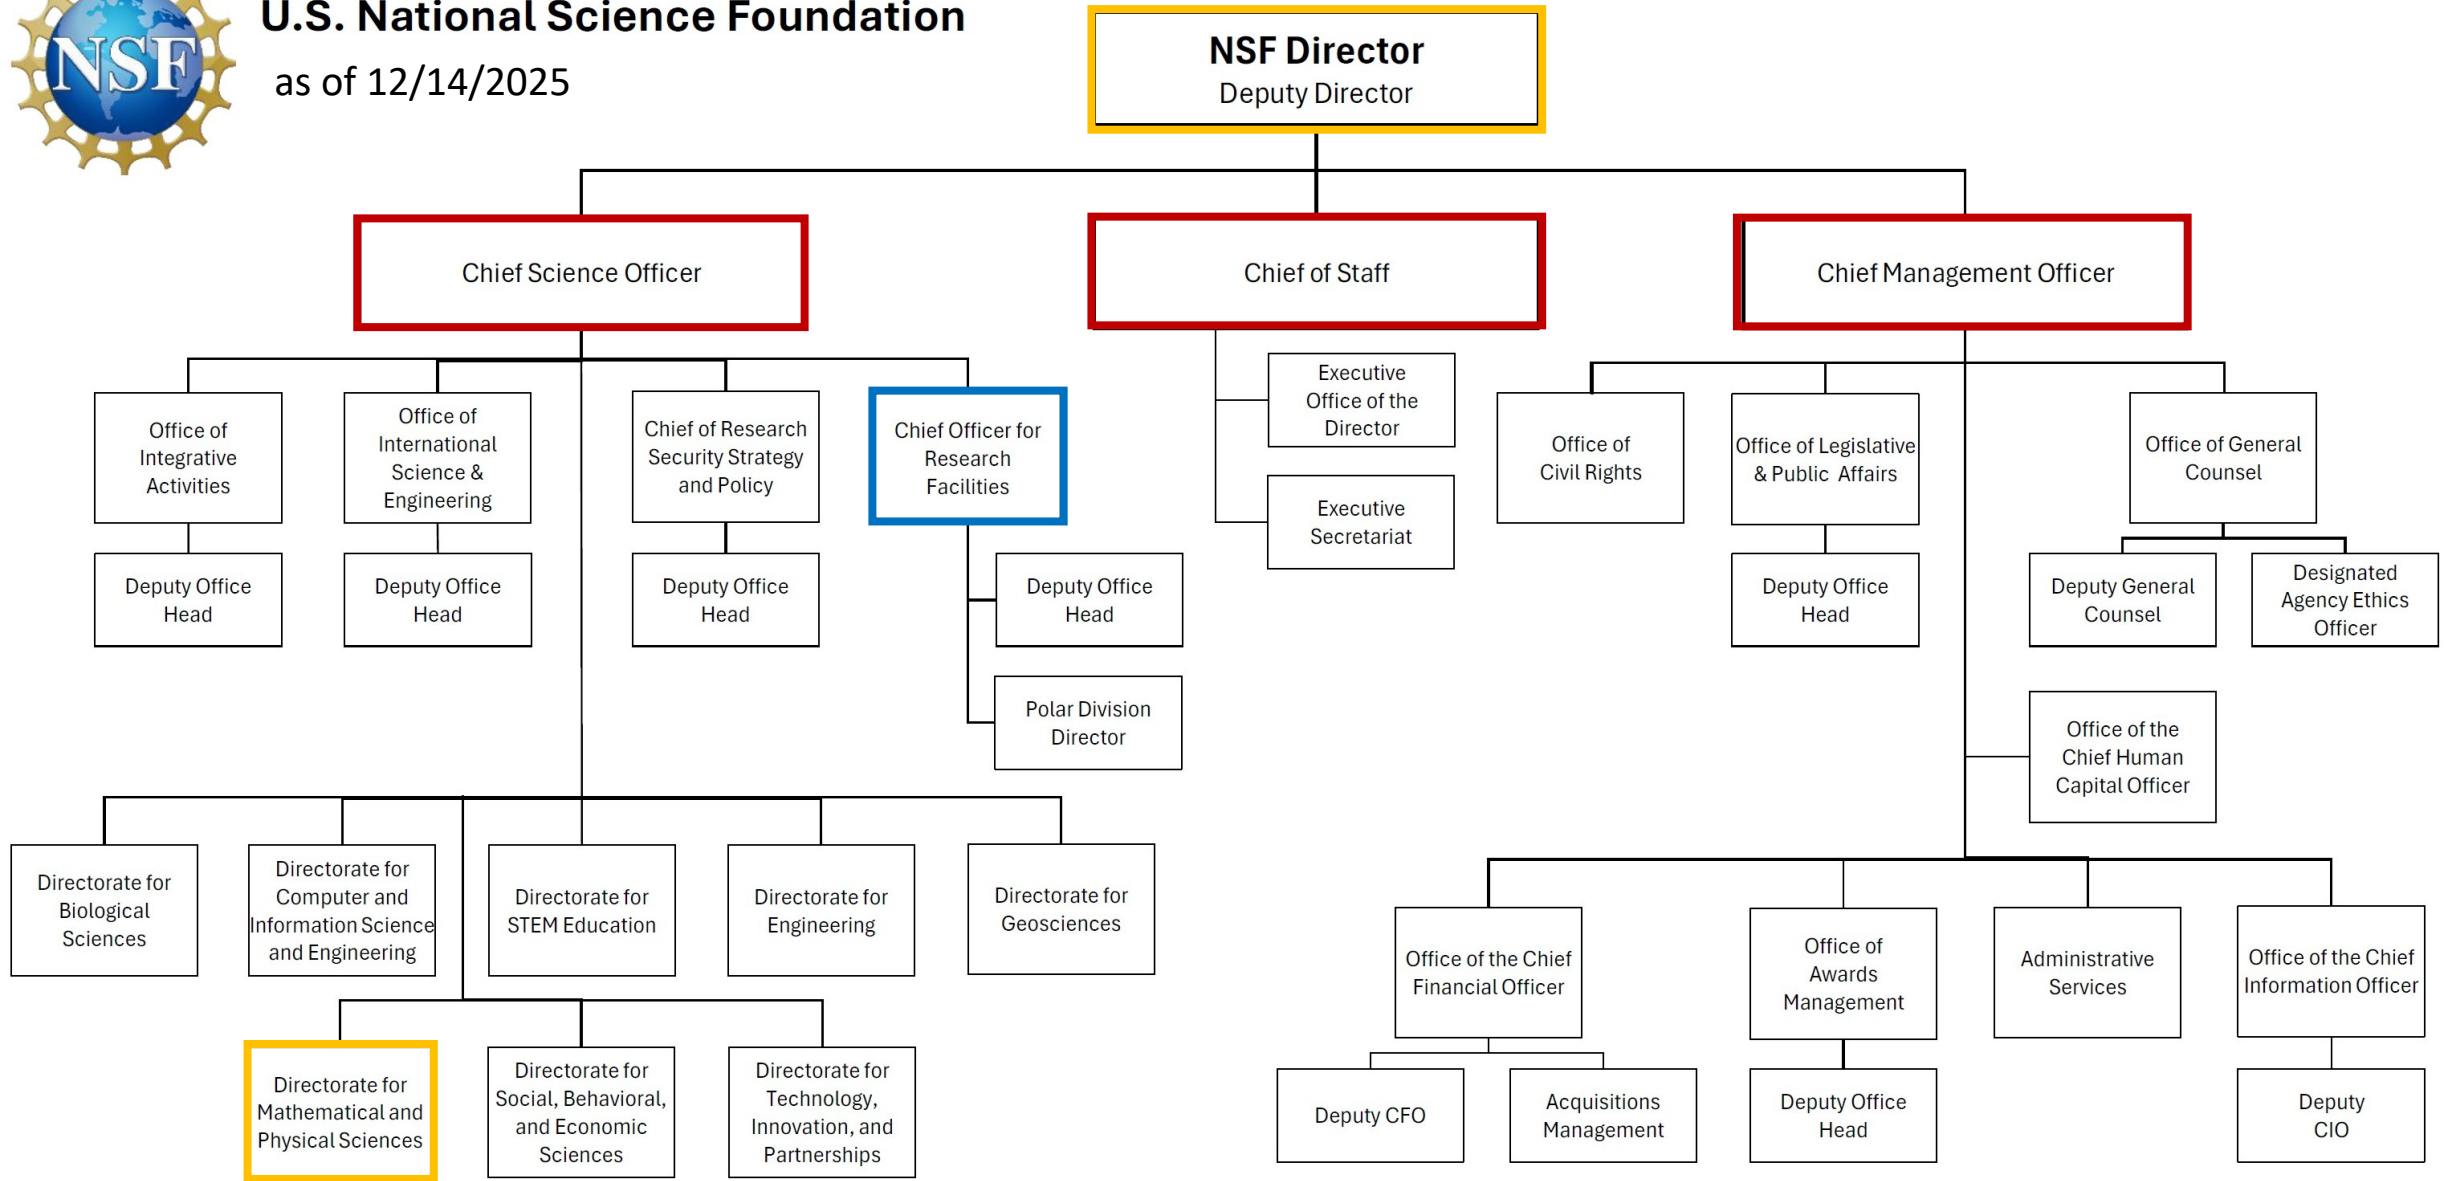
NSF

U.S. National Science Foundation
as of 12/14/2025

NSF Director
Deputy Director

Chief Science Officer

Chief of Staff

Chief Management Officer

Office of Integrative Activities

Deputy Office Head

Office of International Science & Engineering

Deputy Office Head

Chief of Research Security Strategy and Policy

Deputy Office Head

Chief Officer for Research Facilities

Deputy Office Head

Polar Division Director

Executive Office of the Director

Executive Secretariat

Office of Civil Rights

Office of Legislative & Public Affairs

Deputy Office Head

Office of General Counsel

Deputy General Counsel

Designated Agency Ethics Officer

Office of the Chief Human Capital Officer

Directorate for Biological Sciences

Directorate for Computer and Information Science and Engineering

Directorate for STEM Education

Directorate for Engineering

Directorate for Geosciences

Directorate for Mathematical and Physical Sciences

Directorate for Social, Behavioral, and Economic Sciences

Directorate for Technology, Innovation, and Partnerships

Office of the Chief Financial Officer

Deputy CFO

Acquisitions Management

Office of Awards Management

Deputy Office Head

Administrative Services

Office of the Chief Information Officer

Deputy CIO